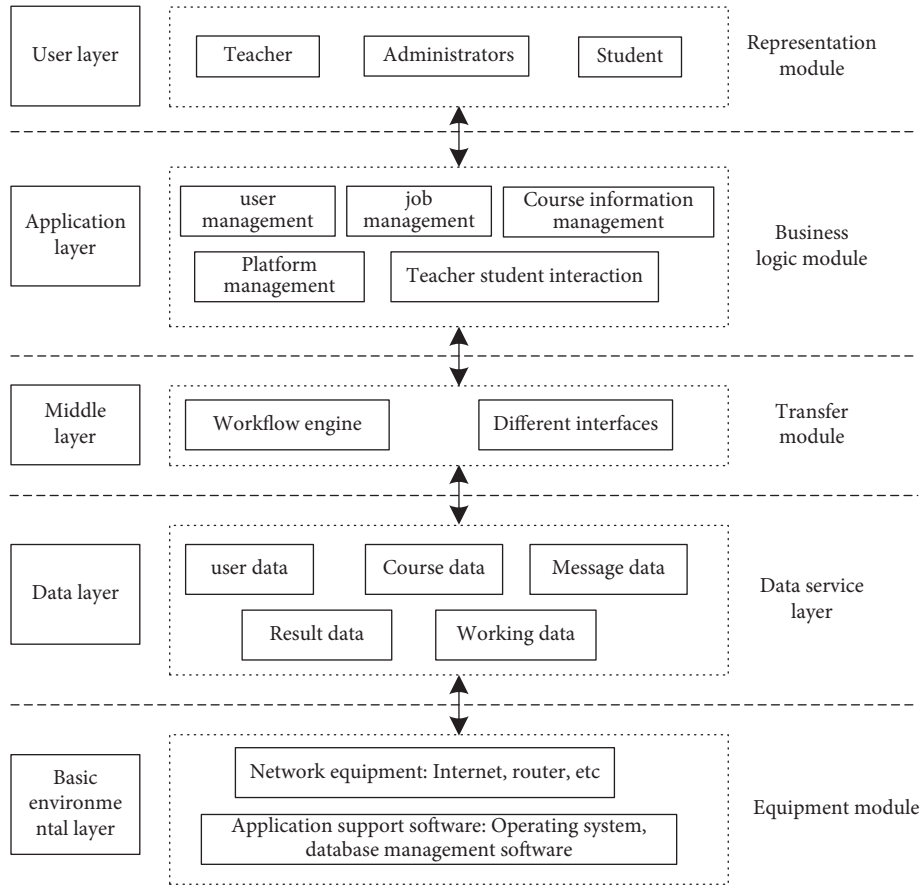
User layer

Teacher

Administrators

Student

Representation module

Application layer

user management

job management

Course information management

Platform management

Teacher student interaction

Business logic module

Middle layer

Workflow engine

Different interfaces

Transfer module

Data layer

user data

Course data

Message data

Result data

Working data

Data service layer

Basic environmental layer

Network equipment: Internet, router, etc

Application support software: Operating system, database management software

Equipment module